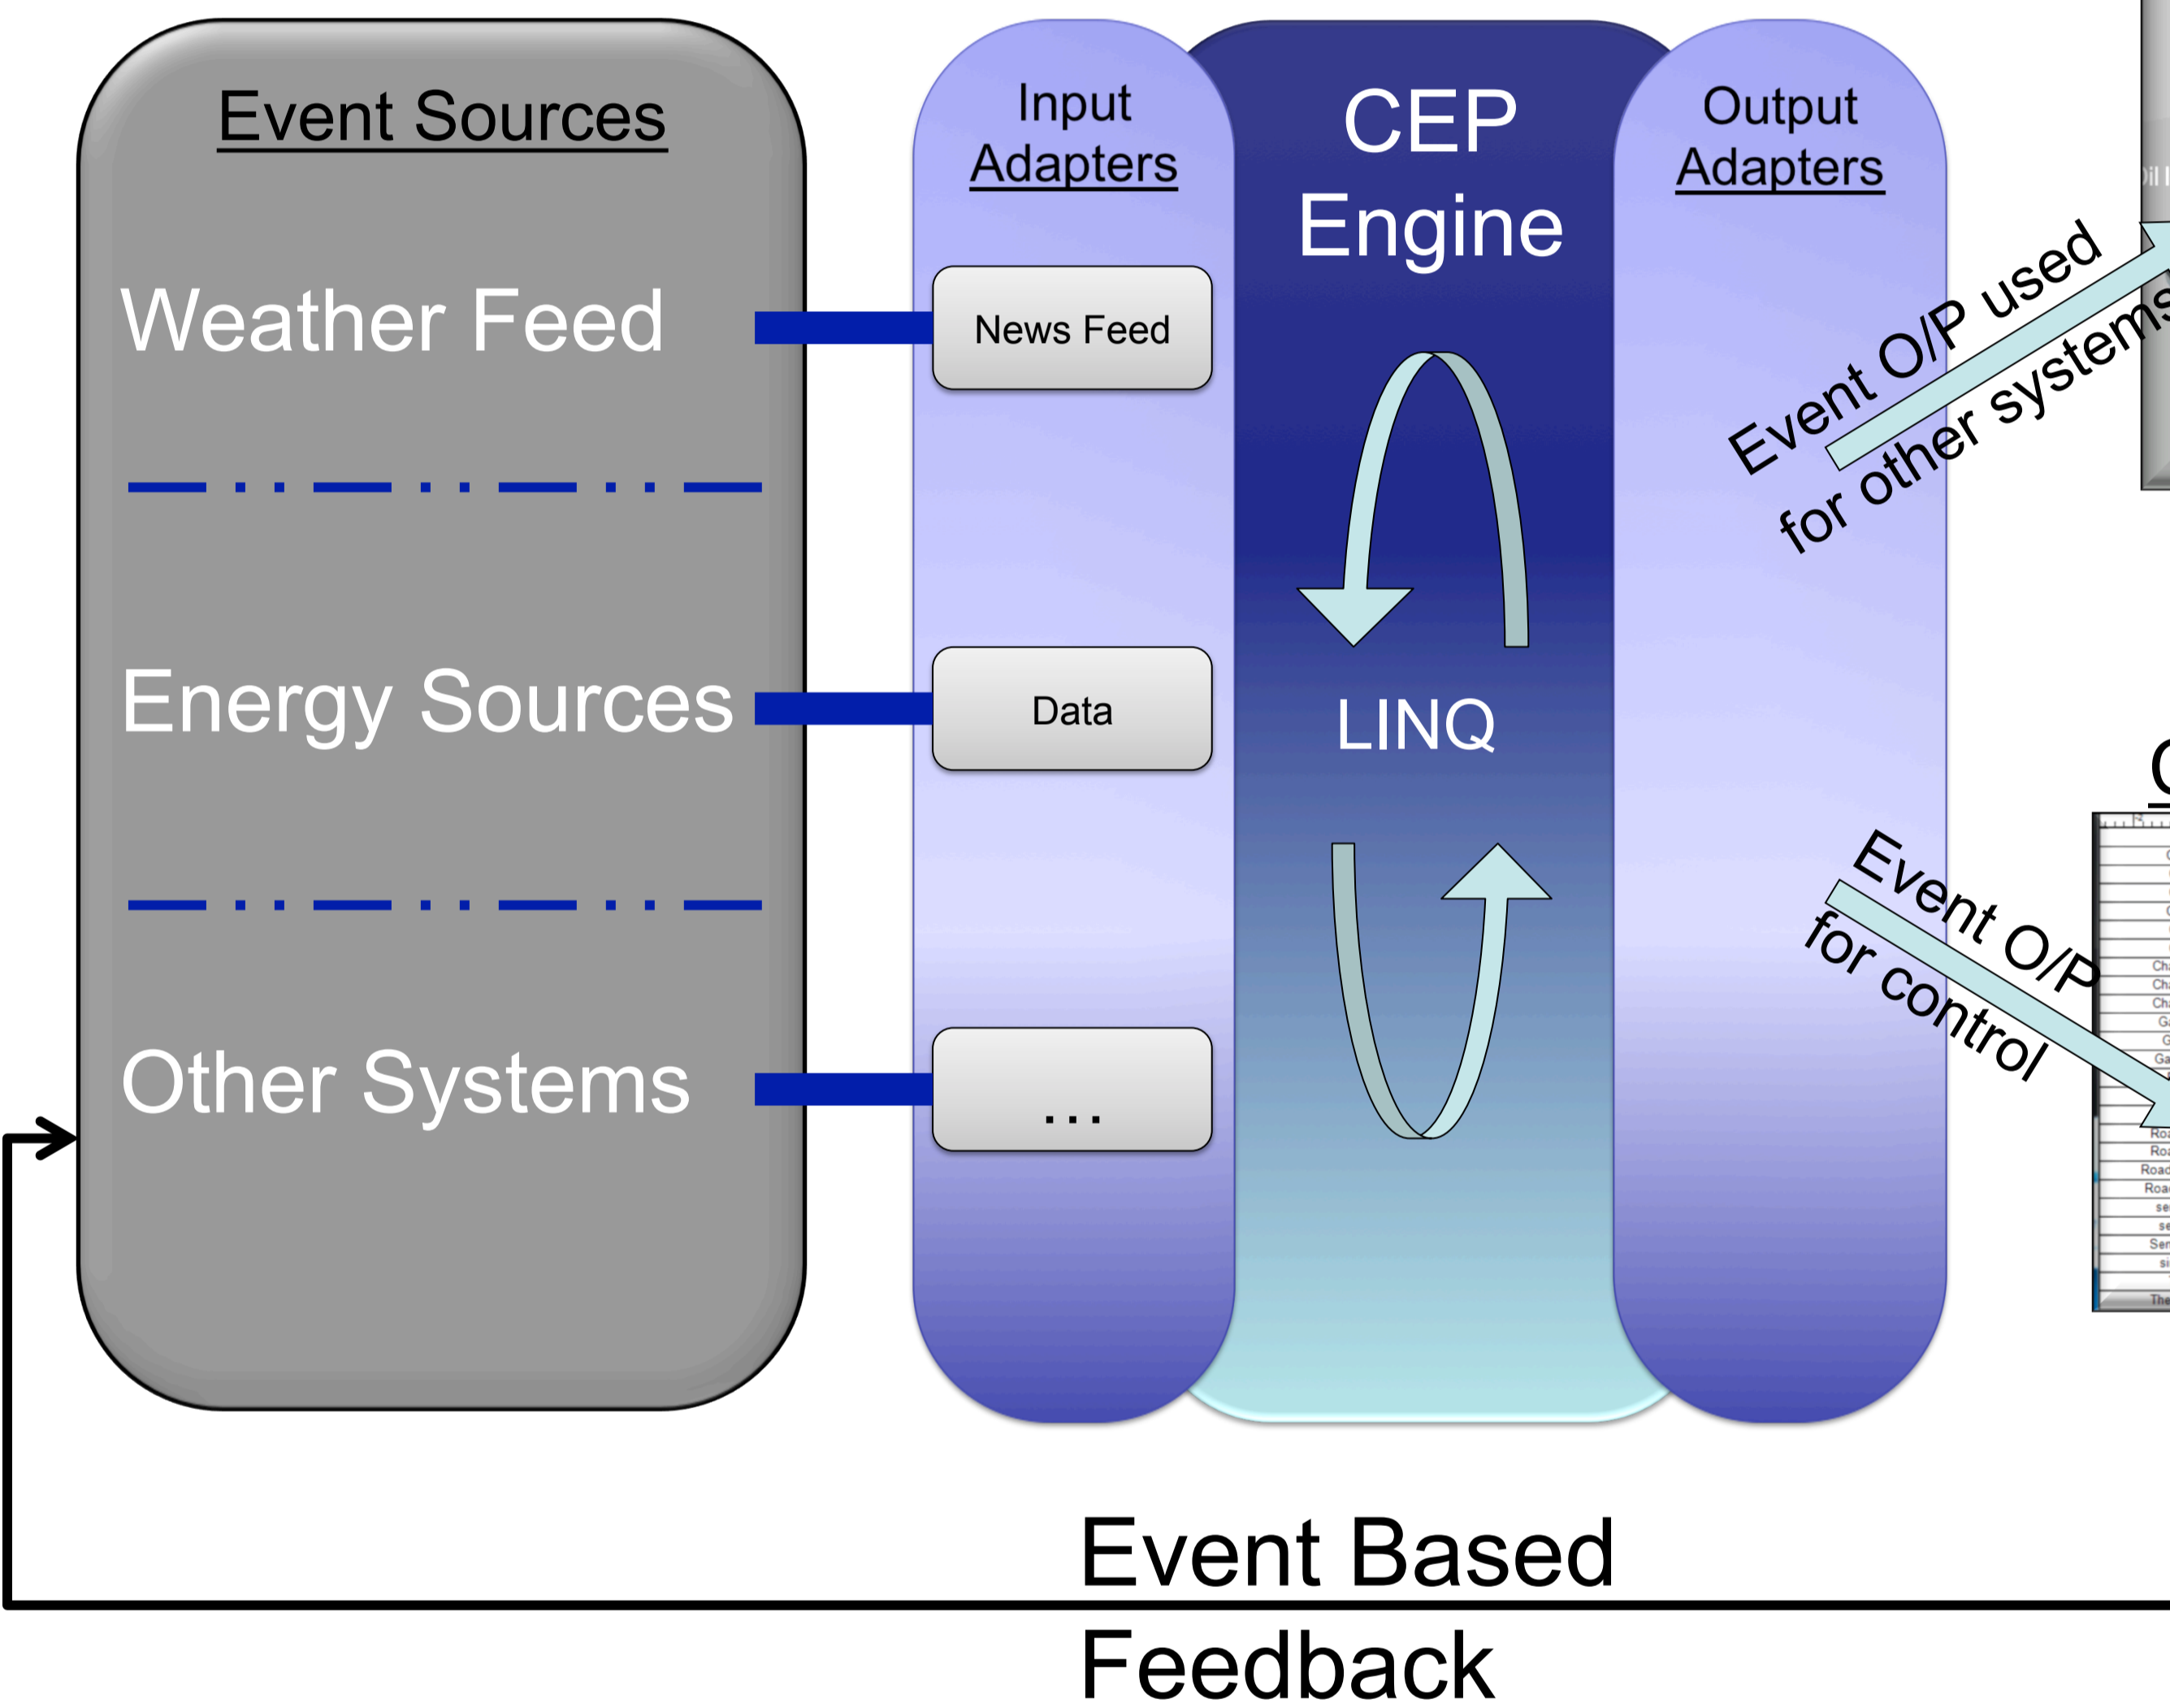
Event Sources

Weather Feed

Energy Sources

Other Systems

Input Adapters

News Feed

Data

...

CEP Engine

LINQ

Output Adapters

Event O/P used for other systems

Event O/P for control

Event Based Feedback